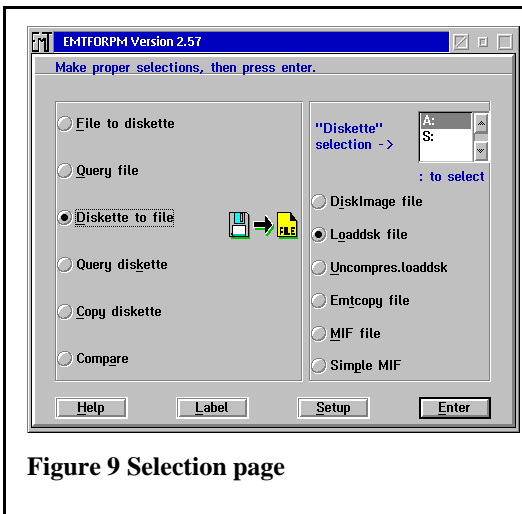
EMTFORPM Version 2.57

Make proper selections, then press enter.

File to diskette

Query file

Diskette to file

Query diskette

Copy diskette

Compare

FILE

"Diskette" selection ->

A:
S:

: to select

DiskImage file

Loaddsk file

Uncompres.loaddsk

Emtcopy file

MIF file

Simple MIF

Help

Label

Setup

Enter

Figure 9 Selection page